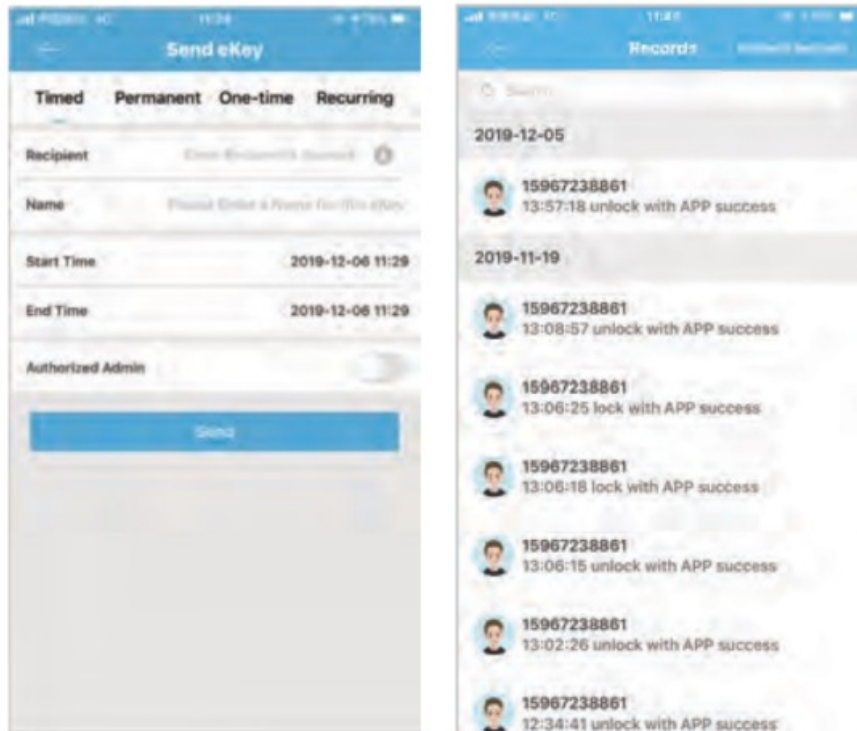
Send eKey

Timed Permanent One-time Recurring

Recipient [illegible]

Name Please Enter a Name for this eKey

Start Time 2019-12-06 11:29

End Time 2019-12-06 11:29

Authorized Admin

Send

Records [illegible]

Search

2019-12-05

15967238861
13:57:18 unlock with APP success

2019-11-19

15967238861
13:08:57 unlock with APP success

15967238861
13:06:25 lock with APP success

15967238861
13:06:18 lock with APP success

15967238861
13:06:15 unlock with APP success

15967238861
13:02:26 unlock with APP success

15967238861
12:34:41 unlock with APP success